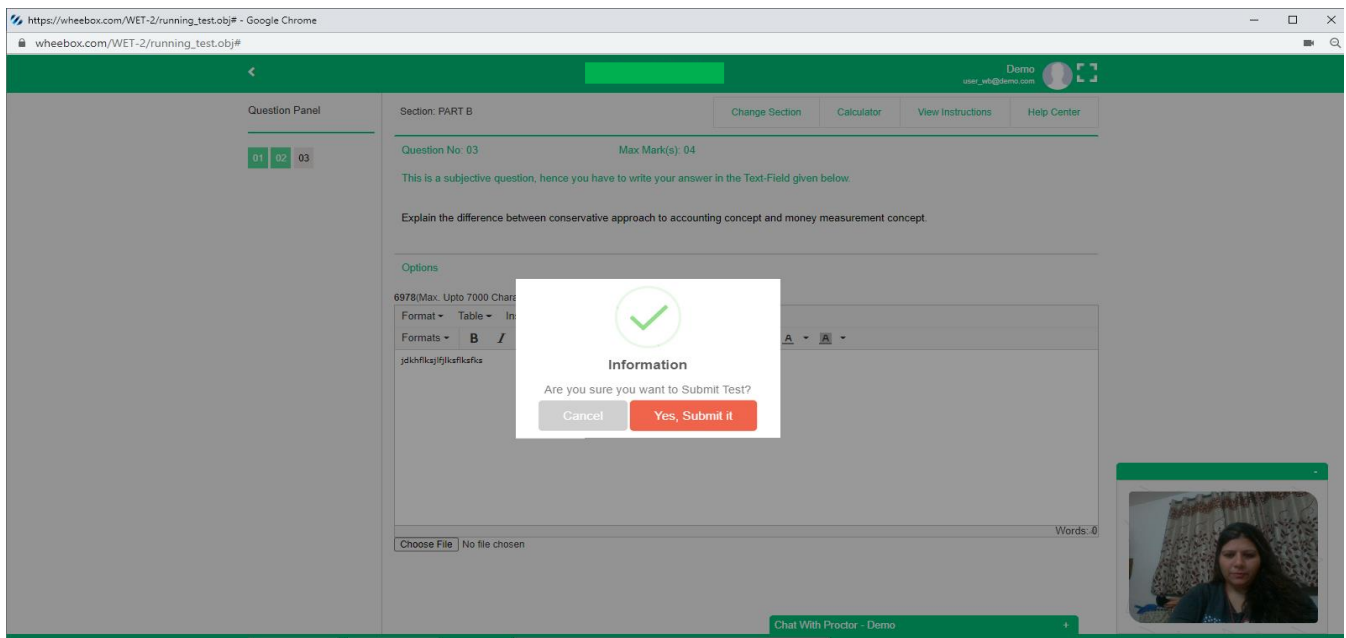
https://wheebox.com/WET-2/running_test.obj# - Google Chrome

wheebox.com/WET-2/running_test.obj#

Demo
user_wb@demo.com

Question Panel

01 02 03

Section: PART B

Change Section | Calculator | View Instructions | Help Center

Question No: 03

Max Mark(s): 04

This is a subjective question, hence you have to write your answer in the Text-Field given below.

Explain the difference between conservative approach to accounting concept and money measurement concept.

Options

6978(Max. Upto 7000 Chara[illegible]

Format ▾ Table ▾ In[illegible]

Formats ▾ B I

A ▾ A ▾

jdkhfiksjlfjlksflksfks

Information

Are you sure you want to Submit Test?

Cancel

Yes, Submit it

Words: 0

Choose File No file chosen

Chat With Proctor - Demo